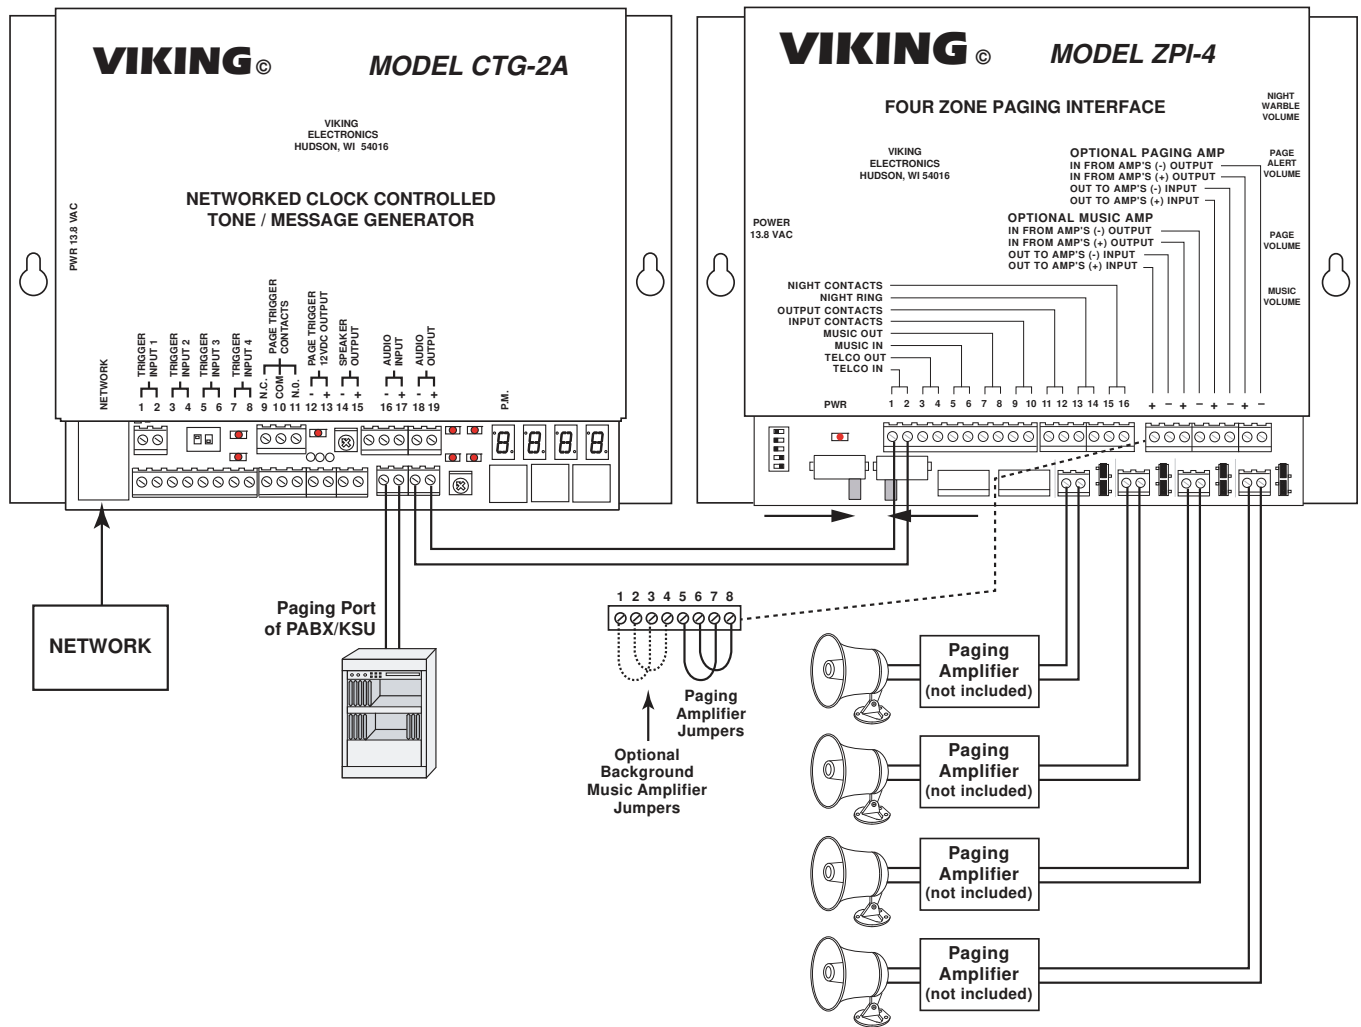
VIKING© MODEL CTG-2A

VIKING ELECTRONICS HUDSON, WI 54016

NETWORKED CLOCK CONTROLLED TONE / MESSAGE GENERATOR

PWR 13.8 VAC

NETWORK

TRIGGER INPUT 1
TRIGGER INPUT 2
TRIGGER INPUT 3
TRIGGER INPUT 4
PAGE TRIGGER CONTACTS
N.C. COM N.O.
PAGE TRIGGER 12VDC OUTPUT
SPEAKER OUTPUT
AUDIO INPUT
AUDIO OUTPUT

1 2 3 4 5 6 7 8 9 10 11 12 13 14 15 16 17 18 19

- + - + - + - +

P.M.

VIKING© MODEL ZPI-4

FOUR ZONE PAGING INTERFACE

NIGHT WARBLE VOLUME

VIKING ELECTRONICS HUDSON, WI 54016

OPTIONAL PAGING AMP
IN FROM AMP'S (-) OUTPUT
IN FROM AMP'S (+) OUTPUT
OUT TO AMP'S (-) INPUT
OUT TO AMP'S (+) INPUT

PAGE ALERT VOLUME

POWER 13.8 VAC

OPTIONAL MUSIC AMP
IN FROM AMP'S (-) OUTPUT
IN FROM AMP'S (+) OUTPUT
OUT TO AMP'S (-) INPUT
OUT TO AMP'S (+) INPUT

PAGE VOLUME

MUSIC VOLUME

NIGHT CONTACTS
NIGHT RING
OUTPUT CONTACTS
INPUT CONTACTS
MUSIC OUT
MUSIC IN
TELCO OUT
TELCO IN

PWR

1 2 3 4 5 6 7 8 9 10 11 12 13 14 15 16 + − + − + − + −

NETWORK

Paging Port of PABX/KSU

1 2 3 4 5 6 7 8

Paging Amplifier Jumpers

Optional Background Music Amplifier Jumpers

Paging Amplifier (not included)

Paging Amplifier (not included)

Paging Amplifier (not included)

Paging Amplifier (not included)